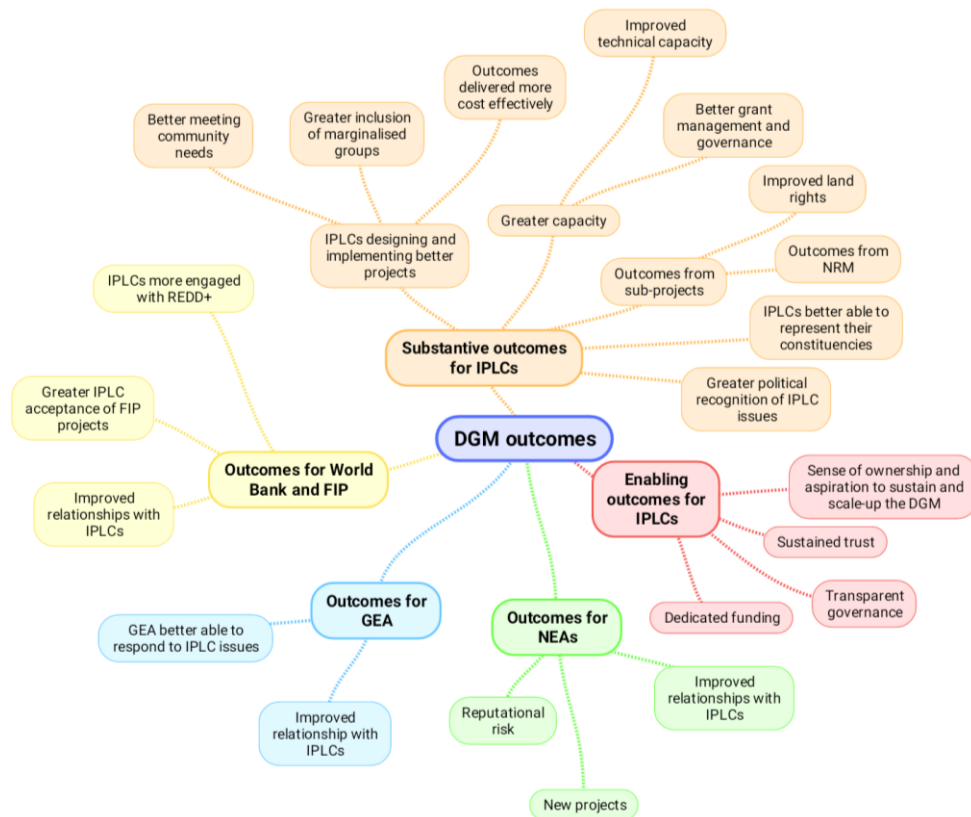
DGM outcomes

Substantive outcomes for IPLCs

IPLCs designing and implementing better projects

Better meeting community needs

Greater inclusion of marginalised groups

Outcomes delivered more cost effectively

Greater capacity

Improved technical capacity

Better grant management and governance

Outcomes from sub-projects

Improved land rights

Outcomes from NRM

IPLCs better able to represent their constituencies

Greater political recognition of IPLC issues

Outcomes for World Bank and FIP

IPLCs more engaged with REDD+

Greater IPLC acceptance of FIP projects

Improved relationships with IPLCs

Enabling outcomes for IPLCs

Sense of ownership and aspiration to sustain and scale-up the DGM

Sustained trust

Transparent governance

Dedicated funding

Outcomes for GEA

GEA better able to respond to IPLC issues

Improved relationship with IPLCs

Outcomes for NEAs

Improved relationships with IPLCs

Reputational risk

New projects